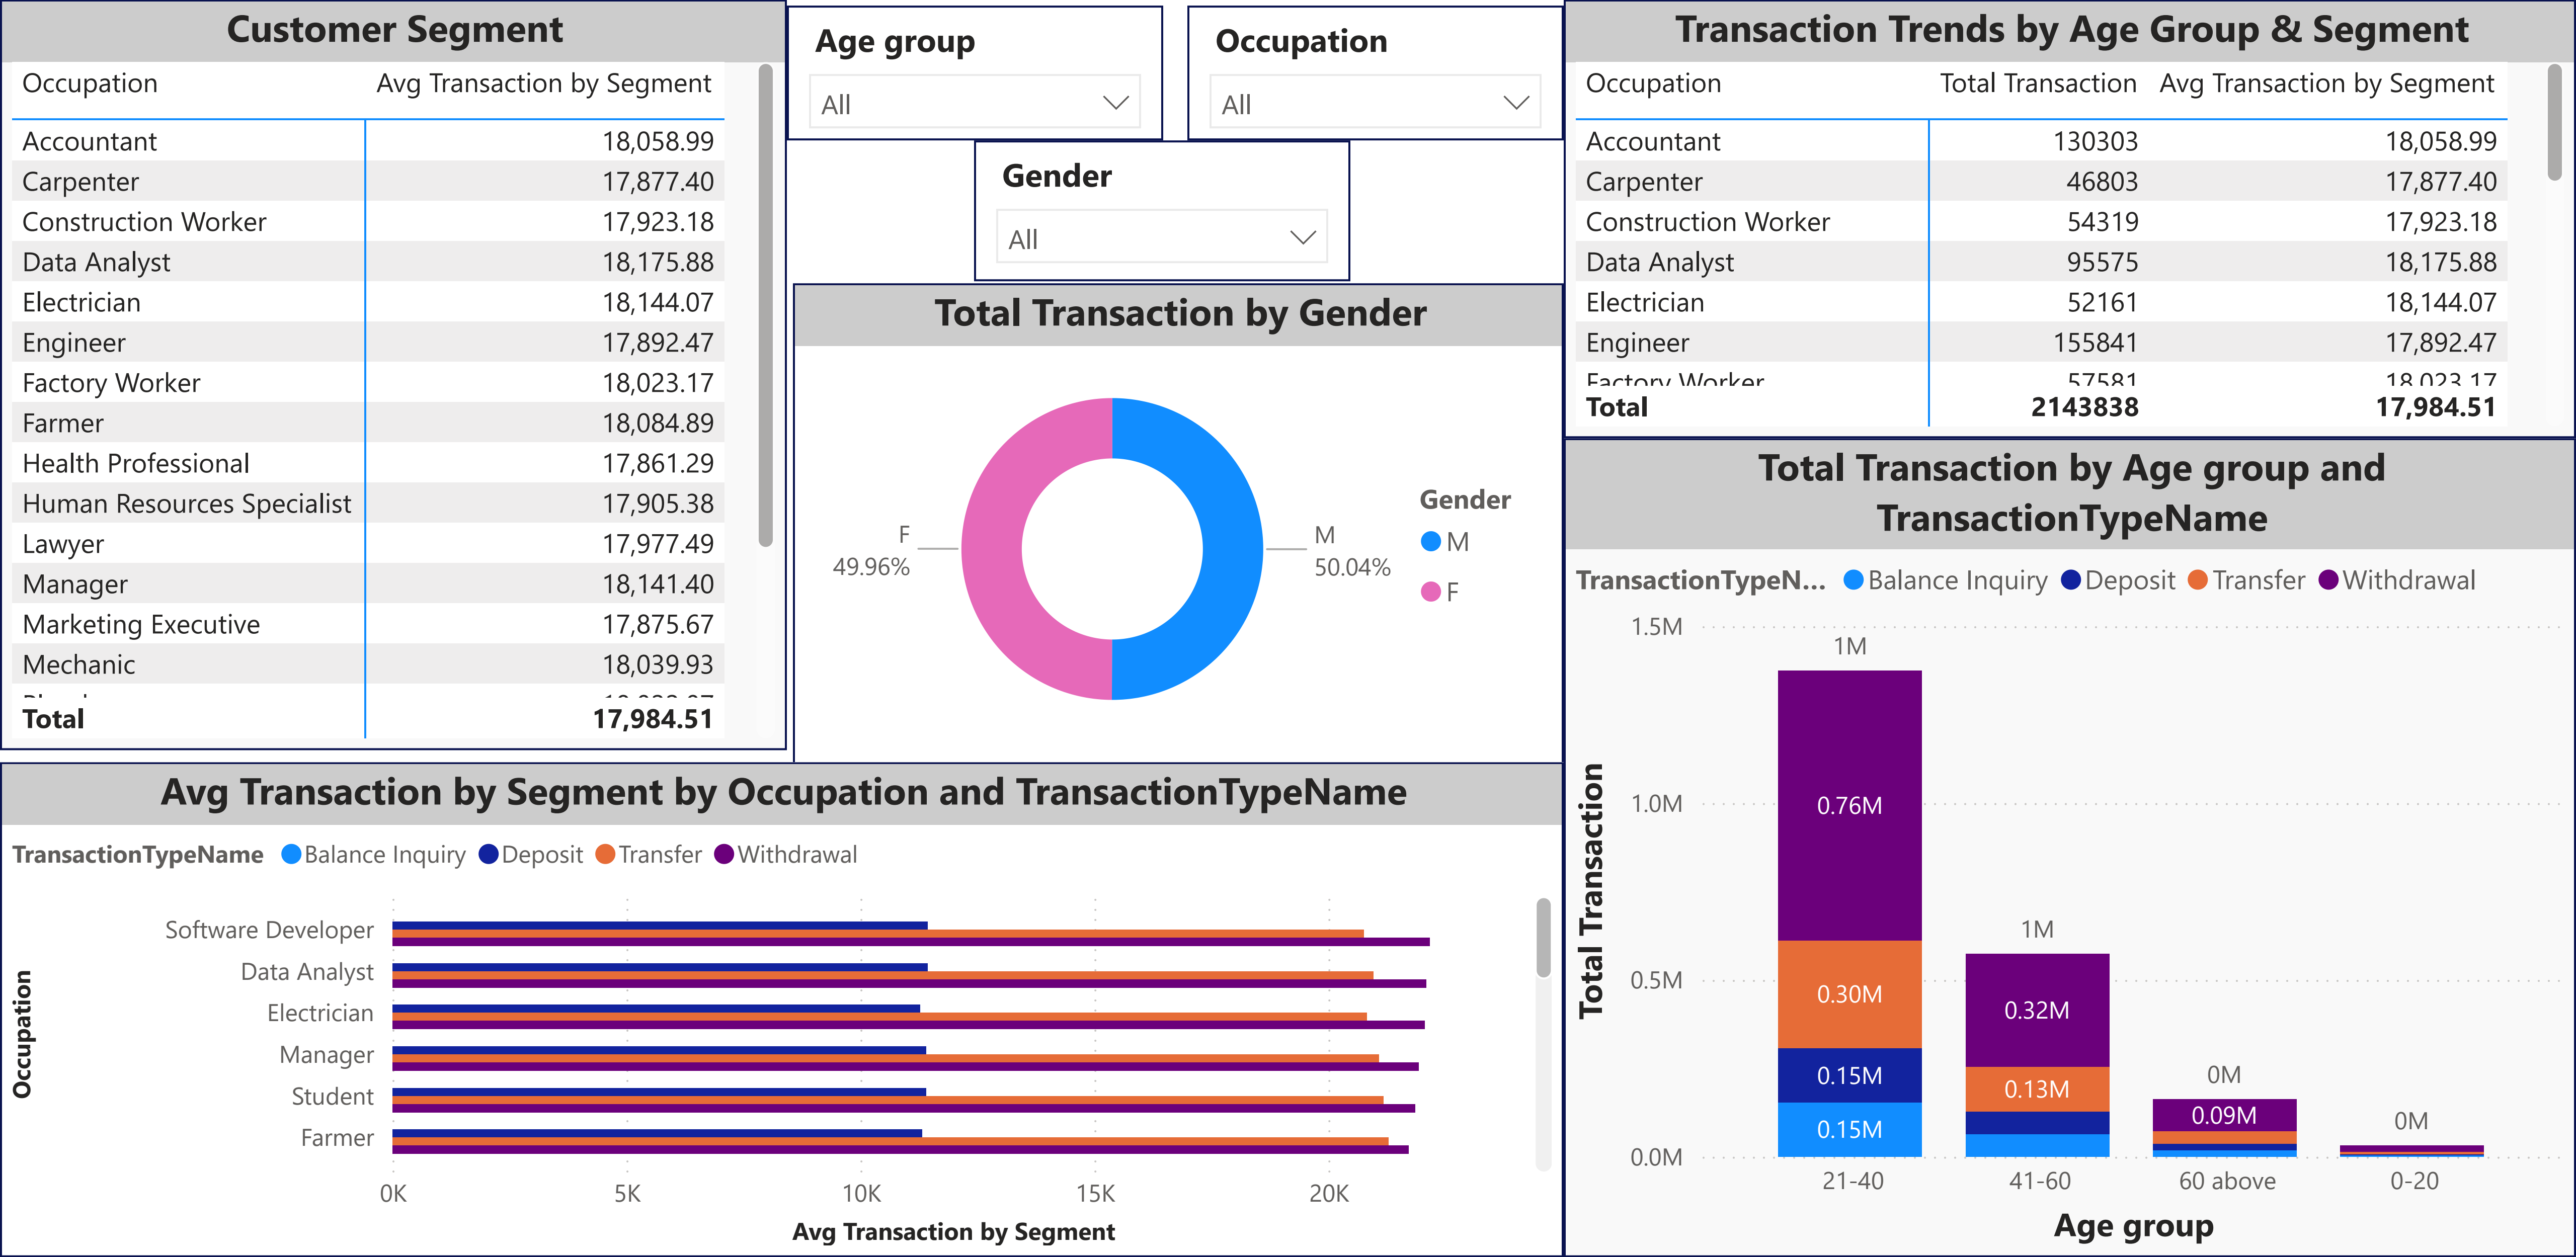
Customer Segment

| Occupation | Avg Transaction by Segment |
|---|---|
| Accountant | 18,058.99 |
| Carpenter | 17,877.40 |
| Construction Worker | 17,923.18 |
| Data Analyst | 18,175.88 |
| Electrician | 18,144.07 |
| Engineer | 17,892.47 |
| Factory Worker | 18,023.17 |
| Farmer | 18,084.89 |
| Health Professional | 17,861.29 |
| Human Resources Specialist | 17,905.38 |
| Lawyer | 17,977.49 |
| Manager | 18,141.40 |
| Marketing Executive | 17,875.67 |
| Mechanic | 18,039.93 |
| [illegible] | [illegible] |
| Total | 17,984.51 |

Age group
All

Occupation
All

Gender
All

Total Transaction by Gender

F 49.96%
M 50.04%
Gender
M
F

Transaction Trends by Age Group & Segment

| Occupation | Total Transaction | Avg Transaction by Segment |
|---|---|---|
| Accountant | 130303 | 18,058.99 |
| Carpenter | 46803 | 17,877.40 |
| Construction Worker | 54319 | 17,923.18 |
| Data Analyst | 95575 | 18,175.88 |
| Electrician | 52161 | 18,144.07 |
| Engineer | 155841 | 17,892.47 |
| Factory Worker | 57581 | 18,023.17 |
| Total | 2143838 | 17,984.51 |

Total Transaction by Age group and TransactionTypeName

TransactionTypeN... Balance Inquiry Deposit Transfer Withdrawal

1.5M
1.0M
0.5M
0.0M
Total Transaction
1M
0.76M
0.30M
0.15M
0.15M
1M
0.32M
0.13M
0M
0.09M
0M
21-40
41-60
60 above
0-20
Age group

Avg Transaction by Segment by Occupation and TransactionTypeName

TransactionTypeName Balance Inquiry Deposit Transfer Withdrawal

Occupation
Software Developer
Data Analyst
Electrician
Manager
Student
Farmer
0K
5K
10K
15K
20K
Avg Transaction by Segment